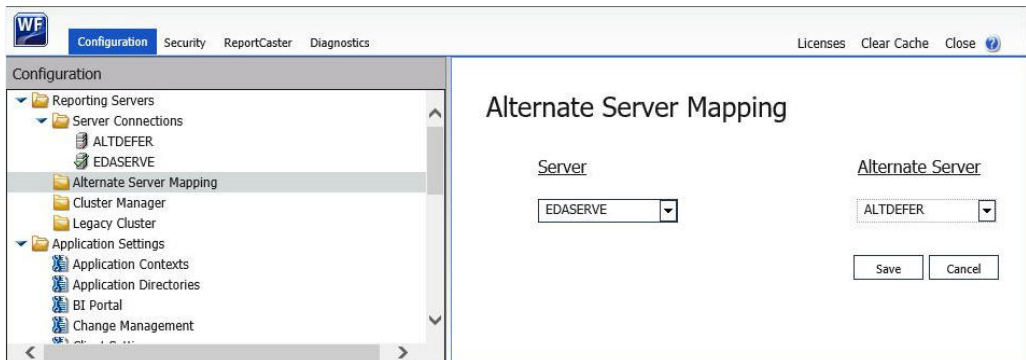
WF

Configuration Security ReportCaster Diagnostics

Licenses Clear Cache Close

Configuration

Reporting Servers
Server Connections
ALTDEFER
EDASERVE
Alternate Server Mapping
Cluster Manager
Legacy Cluster
Application Settings
Application Contexts
Application Directories
BI Portal
Change Management
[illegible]

Alternate Server Mapping

Server

EDASERVE

Alternate Server

ALTDEFER

Save Cancel